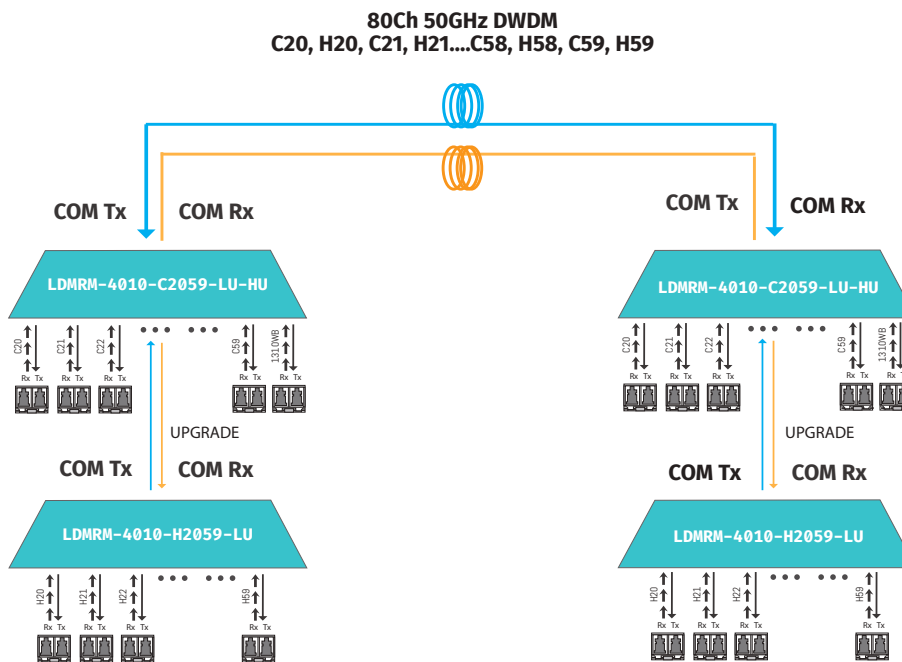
80Ch 50GHz DWDM
C20, H20, C21, H21....C58, H58, C59, H59

COM Tx
COM Rx

LDMRM-4010-C2059-LU-HU

C20 Rx Tx
C21 Rx Tx
C22 Rx Tx
• • • • • •
C59 Rx Tx
1310WB Rx Tx

UPGRADE

COM Tx
COM Rx

LDMRM-4010-H2059-LU

H20 Rx Tx
H21 Rx Tx
H22 Rx Tx
• • • • • •
H59 Rx Tx

COM Tx
COM Rx

LDMRM-4010-C2059-LU-HU

C20 Rx Tx
C21 Rx Tx
C22 Rx Tx
• • • • • •
C59 Rx Tx
1310WB

UPGRADE

COM Tx
COM Rx

LDMRM-4010-H2059-LU

H20 Rx Tx
H21 Rx Tx
H22 Rx Tx
• • • • • •
H59 Rx Tx